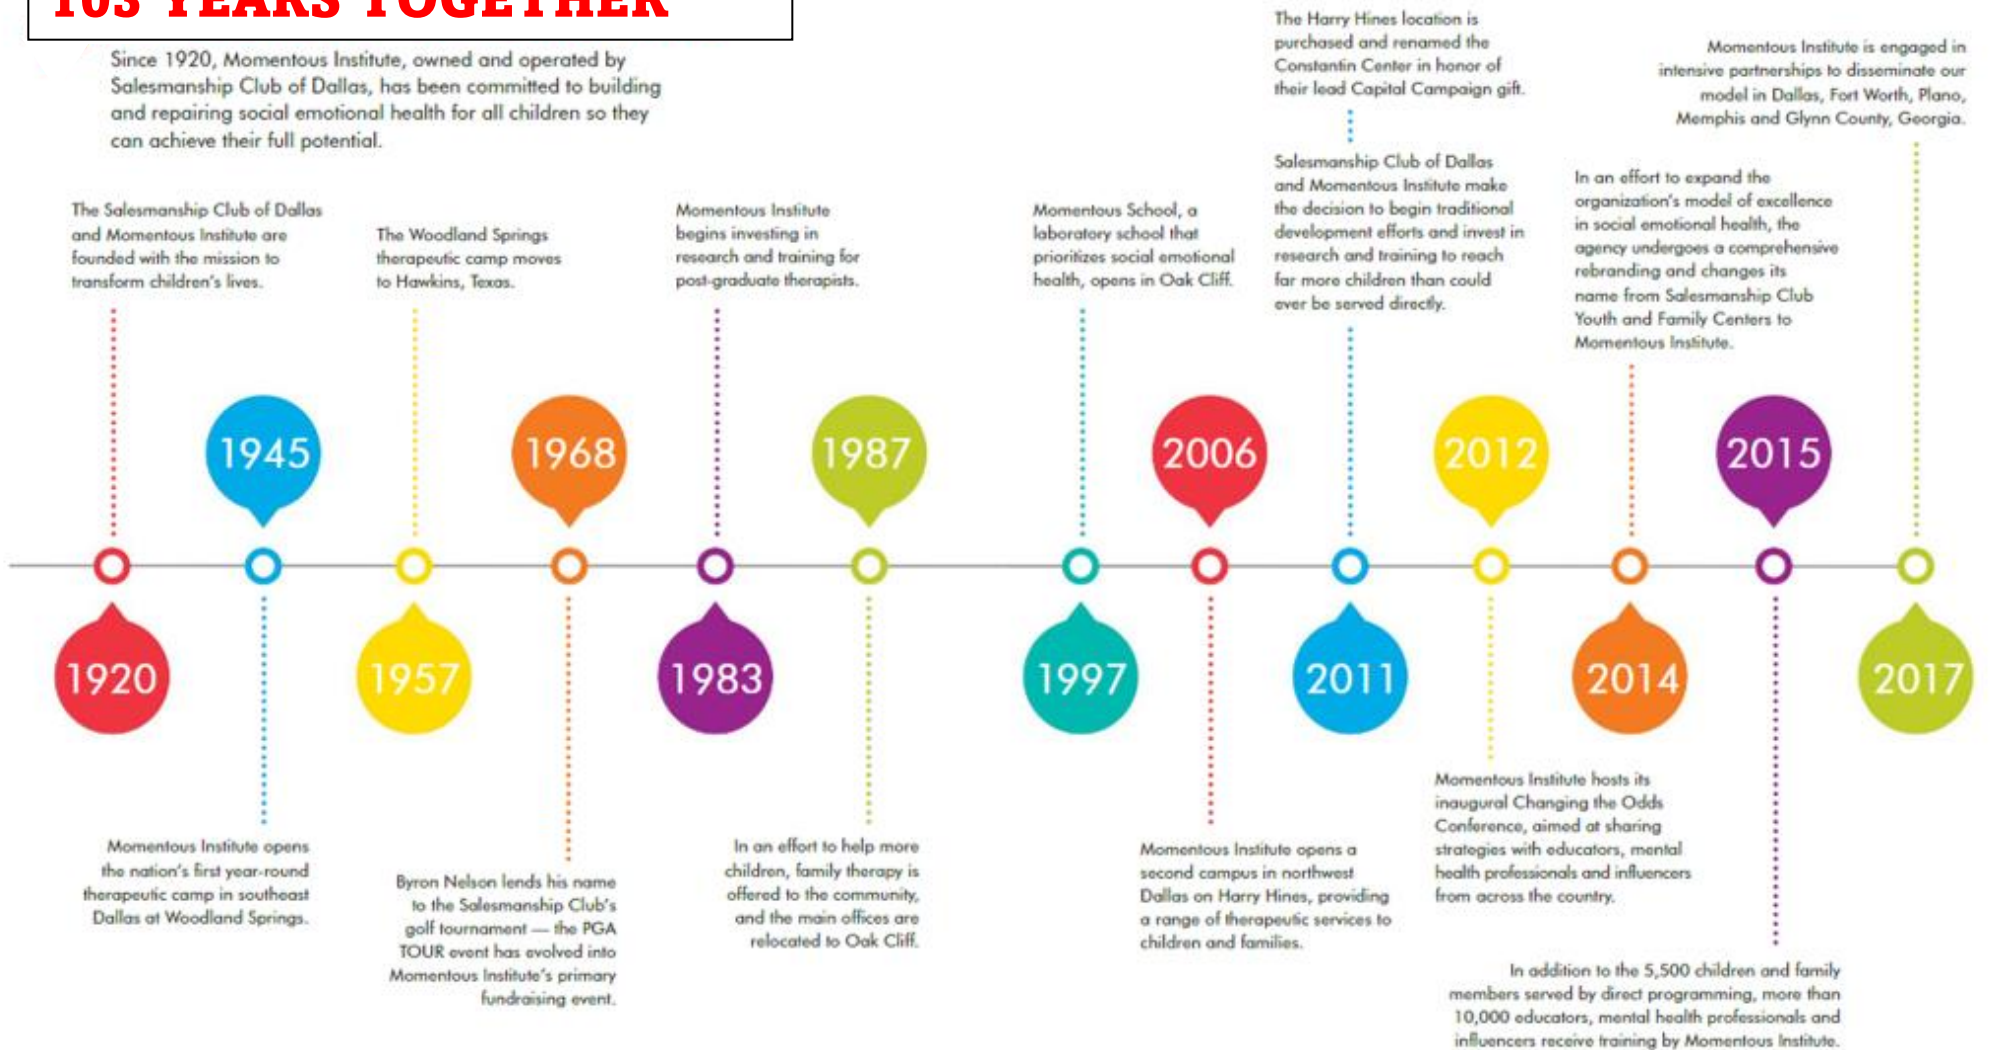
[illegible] YEARS TOGETHER

Since 1920, Momentous Institute, owned and operated by Salesmanship Club of Dallas, has been committed to building and repairing social emotional health for all children so they can achieve their full potential.

The Salesmanship Club of Dallas and Momentous Institute are founded with the mission to transform children's lives.

1920

1945

Momentous Institute opens the nation's first year-round therapeutic camp in southeast Dallas at Woodland Springs.

The Woodland Springs therapeutic camp moves to Hawkins, Texas.

1957

1968

Byron Nelson lends his name to the Salesmanship Club's golf tournament — the PGA TOUR event has evolved into Momentous Institute's primary fundraising event.

Momentous Institute begins investing in research and training for post-graduate therapists.

1983

1987

In an effort to help more children, family therapy is offered to the community, and the main offices are relocated to Oak Cliff.

Momentous School, a laboratory school that prioritizes social emotional health, opens in Oak Cliff.

1997

2006

Momentous Institute opens a second campus in northwest Dallas on Harry Hines, providing a range of therapeutic services to children and families.

The Harry Hines location is purchased and renamed the Constantin Center in honor of their lead Capital Campaign gift.

Salesmanship Club of Dallas and Momentous Institute make the decision to begin traditional development efforts and invest in research and training to reach far more children than could ever be served directly.

2011

2012

Momentous Institute hosts its inaugural Changing the Odds Conference, aimed at sharing strategies with educators, mental health professionals and influencers from across the country.

In an effort to expand the organization's model of excellence in social emotional health, the agency undergoes a comprehensive rebranding and changes its name from Salesmanship Club Youth and Family Centers to Momentous Institute.

2014

2015

In addition to the 5,500 children and family members served by direct programming, more than 10,000 educators, mental health professionals and influencers receive training by Momentous Institute.

Momentous Institute is engaged in intensive partnerships to disseminate our model in Dallas, Fort Worth, Plano, Memphis and Glynn County, Georgia.

2017